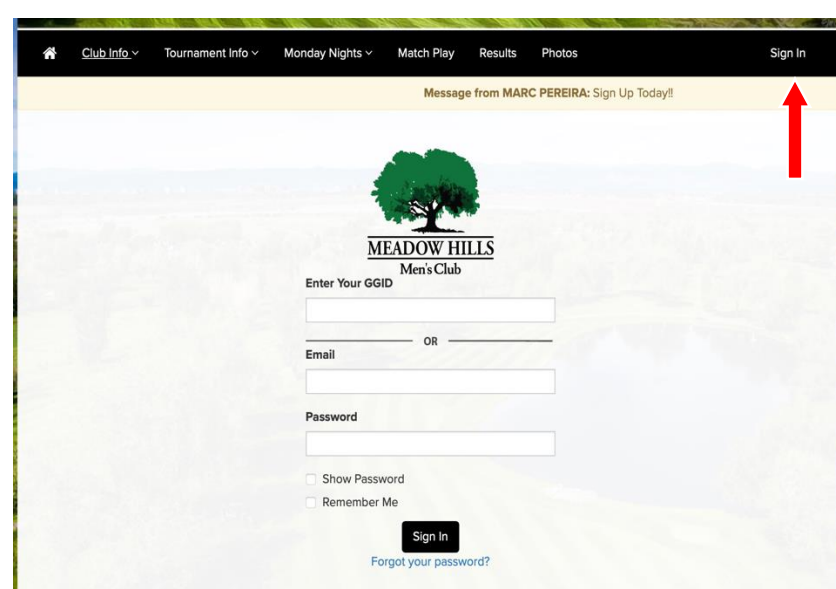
Club Info Tournament Info Monday Nights Match Play Results Photos Sign In

Message from MARC PEREIRA: Sign Up Today!!

MEADOW HILLS
Men's Club

Enter Your GGID

OR

Email

Password

Show Password

Remember Me

Sign In

Forgot your password?